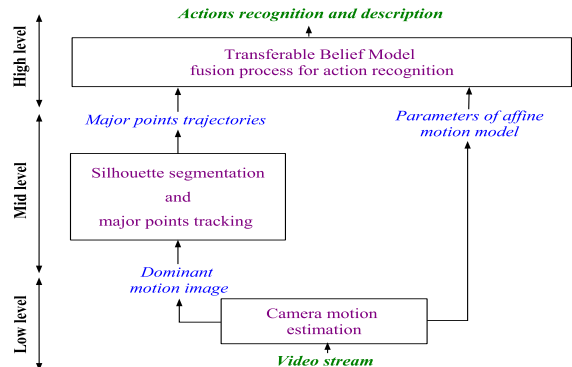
Actions recognition and description

High level

Transferable Belief Model
fusion process for action recognition

Major points trajectories

Parameters of affine motion model

Mid level

Silhouette segmentation
and
major points tracking

Dominant motion image

Low level

Camera motion estimation

Video stream